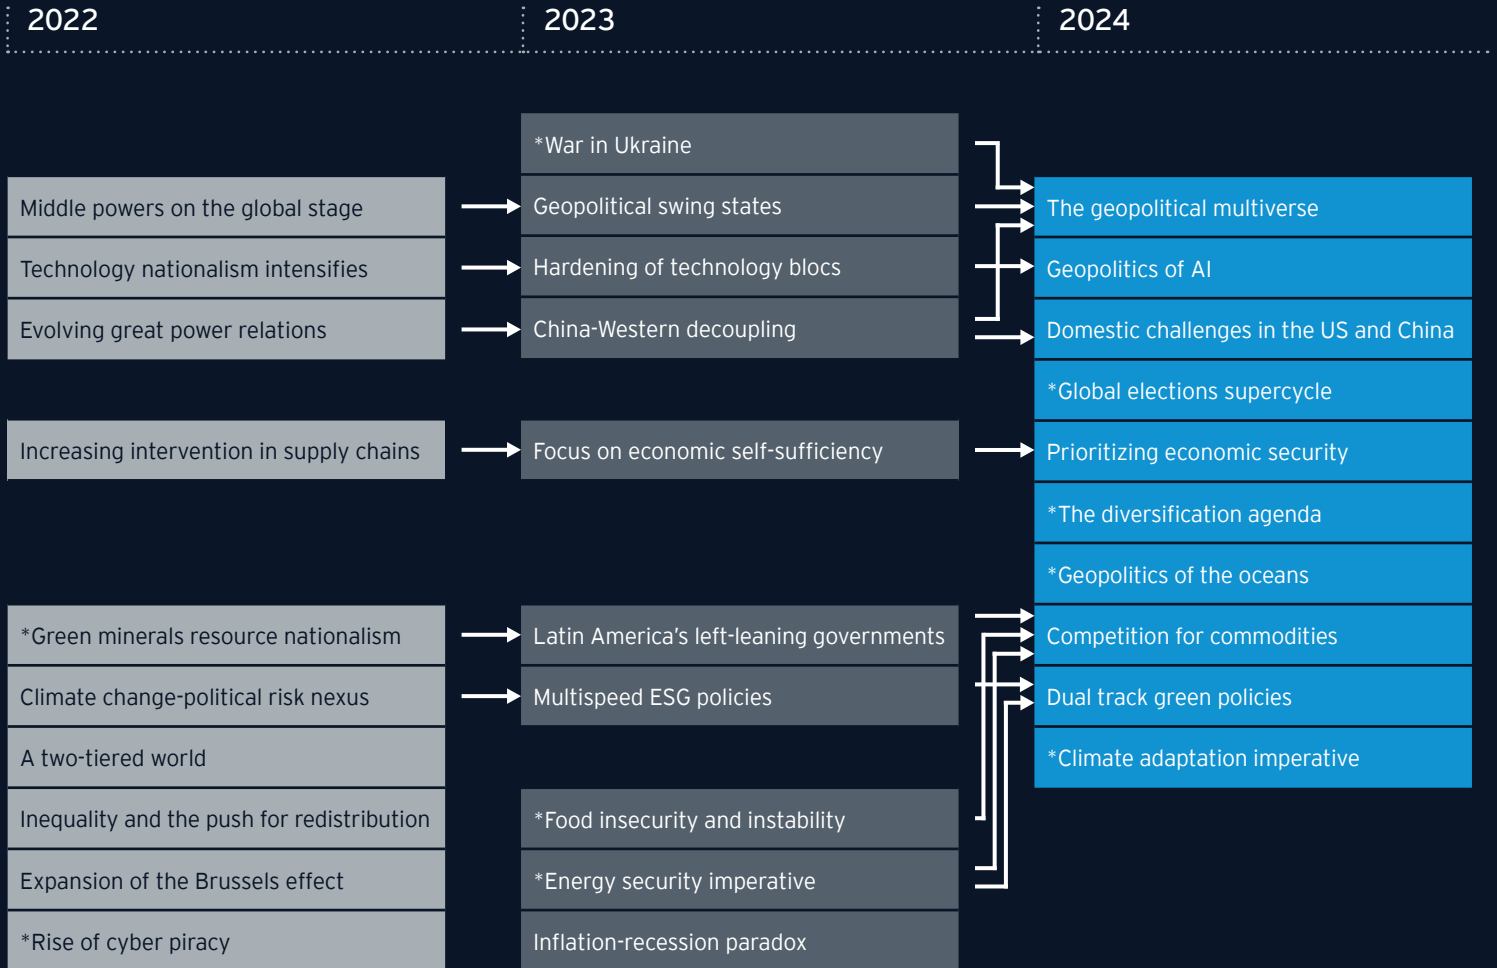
2022

Middle powers on the global stage
Technology nationalism intensifies
Evolving great power relations
Increasing intervention in supply chains
*Green minerals resource nationalism
Climate change-political risk nexus
A two-tiered world
Inequality and the push for redistribution
Expansion of the Brussels effect
*Rise of cyber piracy

2023

*War in Ukraine
Geopolitical swing states
Hardening of technology blocs
China-Western decoupling
Focus on economic self-sufficiency
Latin America's left-leaning governments
Multispeed ESG policies
*Food insecurity and instability
*Energy security imperative
Inflation-recession paradox

2024

The geopolitical multiverse
Geopolitics of AI
Domestic challenges in the US and China
*Global elections supercycle
Prioritizing economic security
*The diversification agenda
*Geopolitics of the oceans
Competition for commodities
Dual track green policies
*Climate adaptation imperative